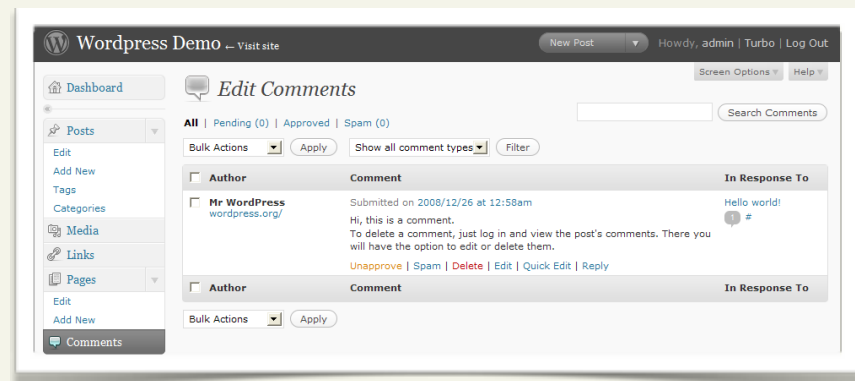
Wordpress Demo ← Visit site

New Post ▼ Howdy, admin | Turbo | Log Out

Screen Options ▼ Help ▼

Dashboard

Posts
Edit
Add New
Tags
Categories

Media

Links

Pages
Edit
Add New

Comments

Edit Comments

All | Pending (0) | Approved | Spam (0)

Search Comments

Bulk Actions Apply Show all comment types Filter

| Author | Comment | In Response To |
|---|---|---|
| Mr WordPress wordpress.org/ | Submitted on 2008/12/26 at 12:58am Hi, this is a comment. To delete a comment, just log in and view the post's comments. There you will have the option to edit or delete them. Unapprove \| Spam \| Delete \| Edit \| Quick Edit \| Reply | Hello world! 0 # |
| Author | Comment | In Response To |

Bulk Actions Apply